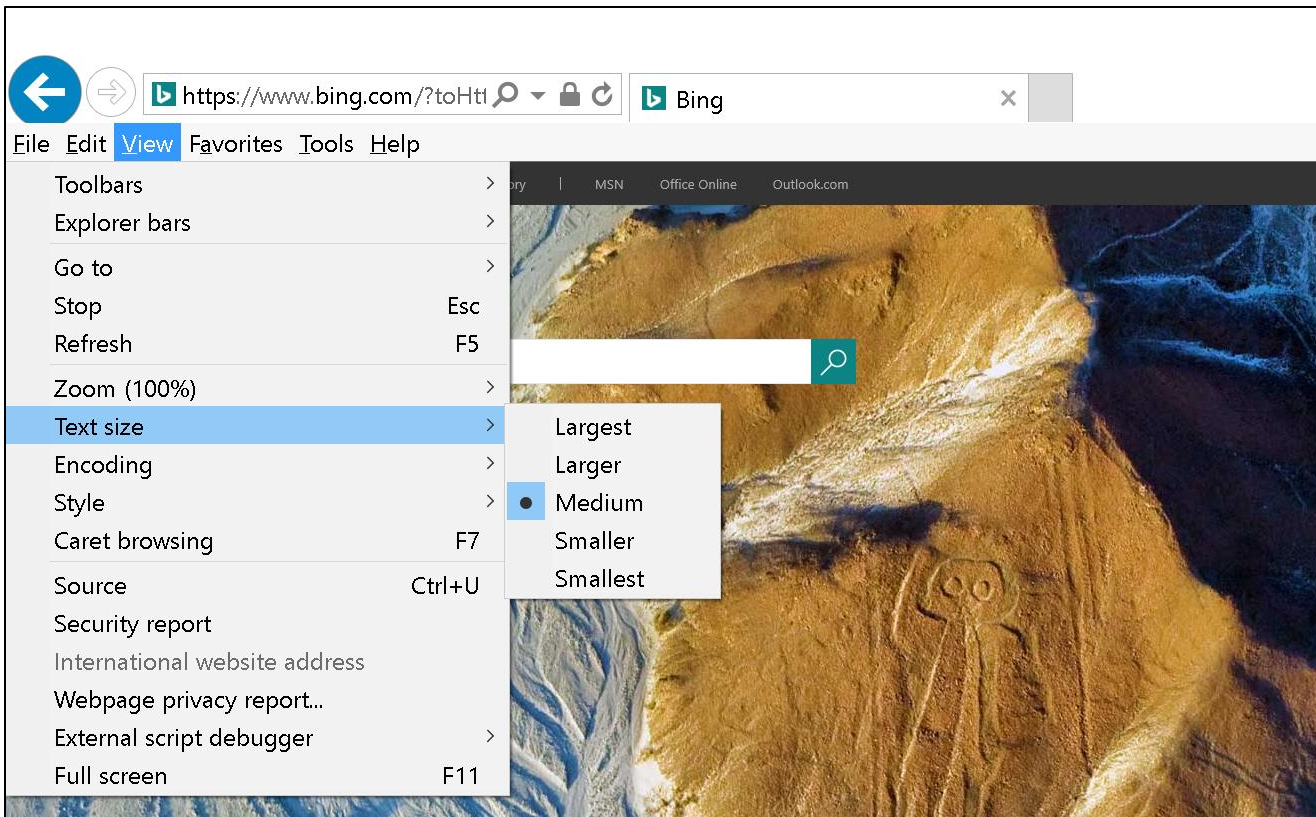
https://www.bing.com/?toHtl

Bing

File Edit View Favorites Tools Help

ory | MSN Office Online Outlook.com

Toolbars
Explorer bars
Go to
Stop Esc
Refresh F5
Zoom (100%)
Text size
Encoding
Style
Caret browsing F7
Source Ctrl+U
Security report
International website address
Webpage privacy report...
External script debugger
Full screen F11

Largest
Larger
Medium
Smaller
Smallest